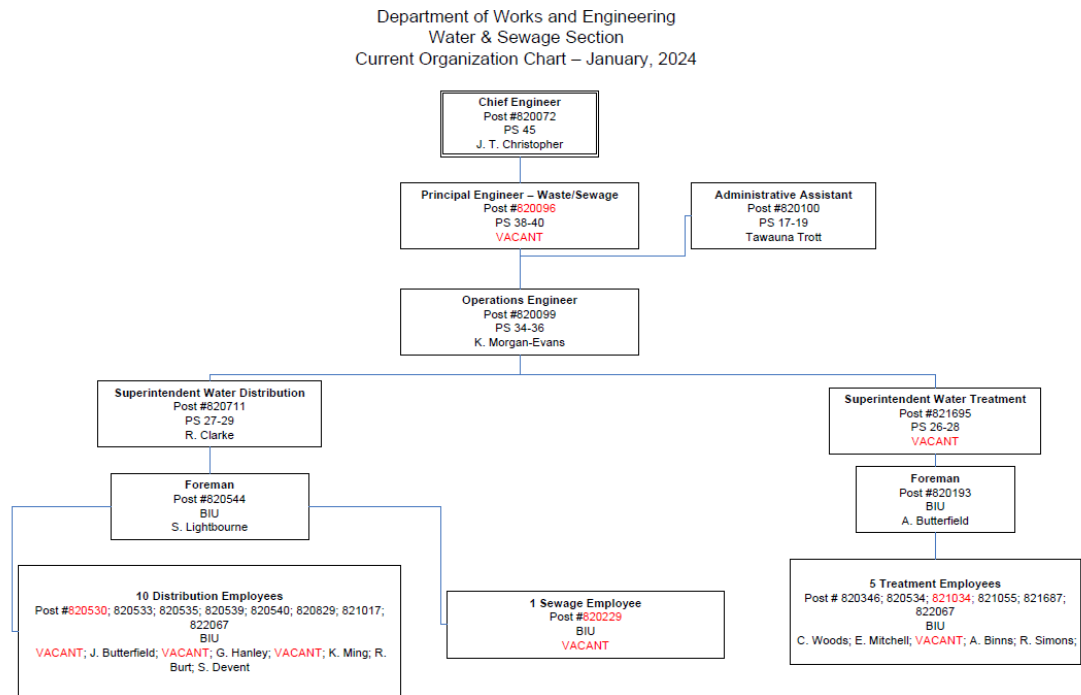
Department of Works and Engineering
Water & Sewage Section
Current Organization Chart – January, 2024

Chief Engineer
Post #820072
PS 45
J. T. Christopher

Principal Engineer – Waste/Sewage
Post #820096
PS 38-40
VACANT

Administrative Assistant
Post #820100
PS 17-19
Tawauna Trott

Operations Engineer
Post #820099
PS 34-36
K. Morgan-Evans

Superintendent Water Distribution
Post #820711
PS 27-29
R. Clarke

Superintendent Water Treatment
Post #821695
PS 26-28
VACANT

Foreman
Post #820544
BIU
S. Lightbourne

Foreman
Post #820193
BIU
A. Butterfield

10 Distribution Employees
Post #820530; 820533; 820535; 820539; 820540; 820829; 821017; 822067
BIU
VACANT; J. Butterfield; VACANT; G. Hanley; VACANT; K. Ming; R. Burt; S. Devent

1 Sewage Employee
Post #820229
BIU
VACANT

5 Treatment Employees
Post # 820346; 820534; 821034; 821055; 821687; 822067
BIU
C. Woods; E. Mitchell; VACANT; A. Binns; R. Simons;